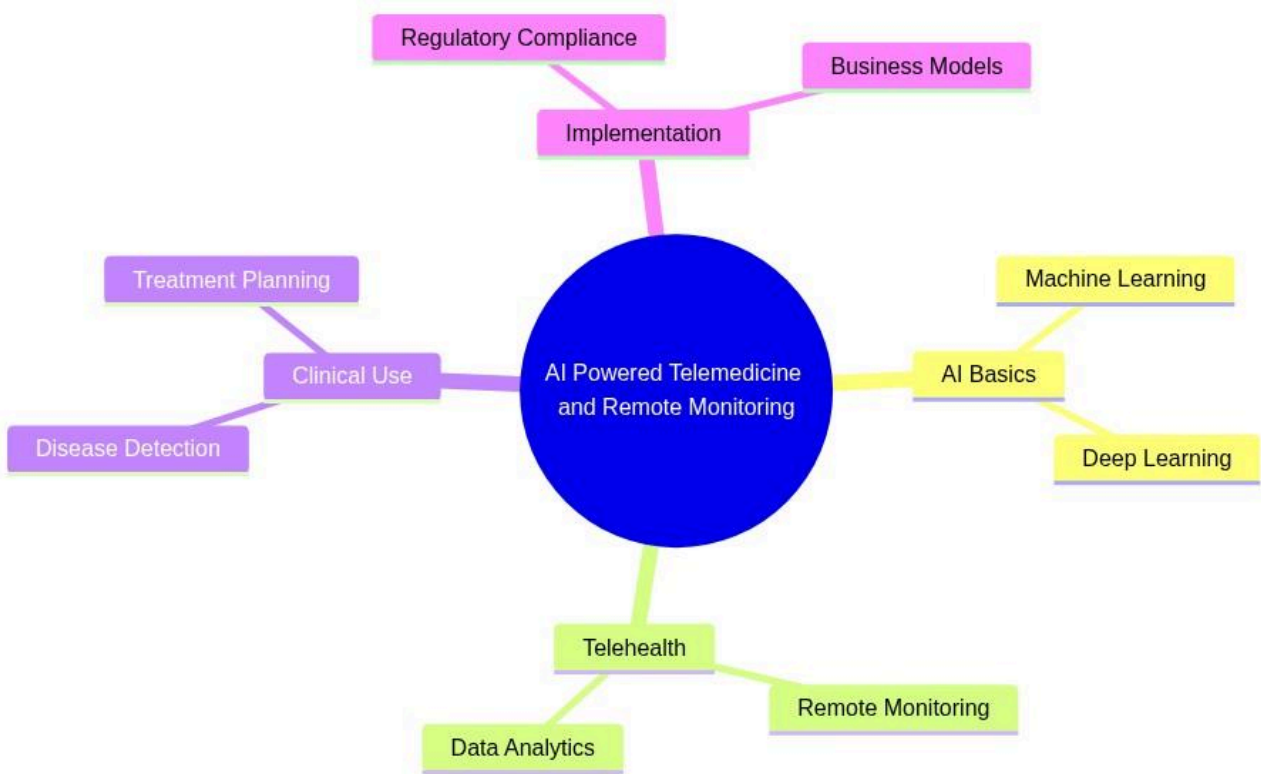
Regulatory Compliance

Business Models

Implementation

Treatment Planning

Clinical Use

Disease Detection

AI Powered Telemedicine and Remote Monitoring

Machine Learning

AI Basics

Deep Learning

Telehealth

Remote Monitoring

Data Analytics